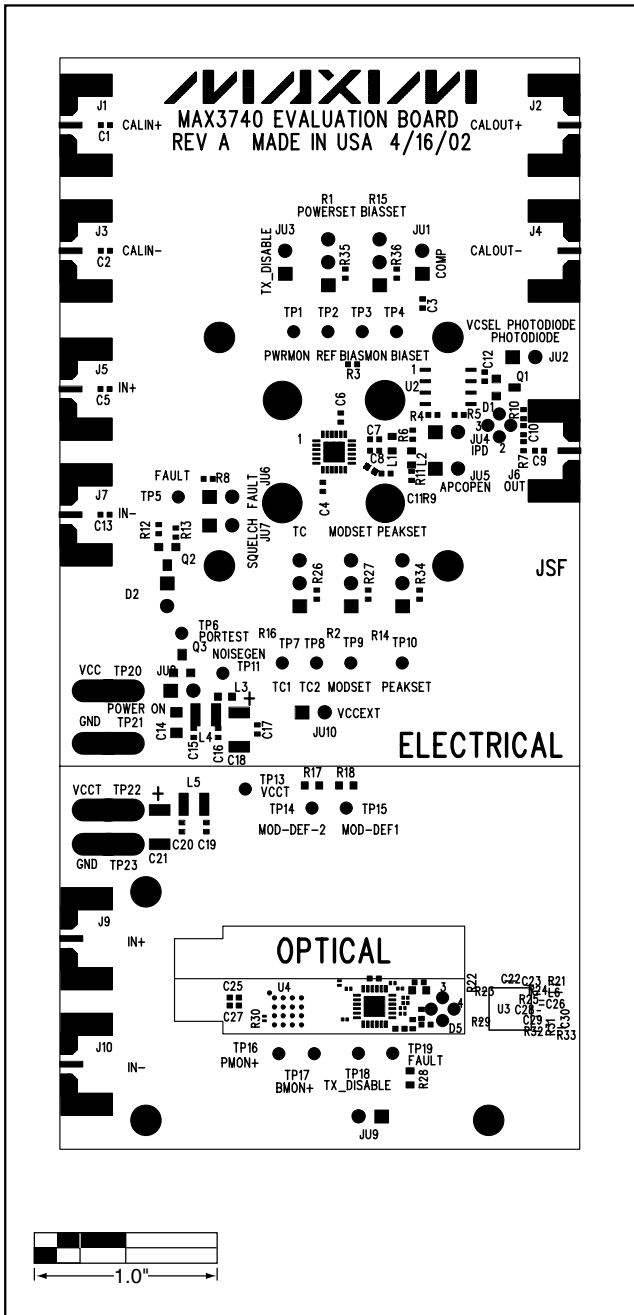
MAXIM
MAX3740 EVALUATION BOARD
REV A MADE IN USA 4/16/02

J1
C1
CALIN+
J2
CALOUT+
J3
C2
CALIN-
J4
CALOUT-
R1
POWERSET
R15
BIASSET
JU3
TX_DISABLE
R35
R36
JU1
COMP
C3
TP1 TP2 TP3 TP4
PWRMON REF BIASMON BIASET
VCSEL PHOTODIODE
PHOTODIODE
JU2
J5
C5
IN+
R3
1
U2
C12
Q1
C6
R4
R5
D1
R10
3
2
C10
JU4
IPD
1
C7
R6
C8
L1
L2
R11
R7
C9
J6
OUT
JU5
APCOPEN
C4
C11
R9
J7
C13
IN-
FAULT
TP5
R8
JU6
FAULT
R12
R13
Q2
SQUELCH
JU7
TC
MODSET PEAKSET
JSF
D2
R26
R27
R34
TP6
PORTEST
Q3
R16
TP7 TP8
R2
TP9
R14
TP10
NOISEGEN
TP11
VCC TP20
POWER ON
JU8
L3
TC1 TC2 MODSET PEAKSET
GND TP21
C14
C15
L4
C16
C17
C18
JU10
VCCEXT
ELECTRICAL
VCCT TP22
L5
TP13
VCCT
R17
R18
TP14
TP15
MOD-DEF-2
MOD-DEF1
GND TP23
C21
C20
C19
J9
IN+
OPTICAL
C25
C27
U4
R30
3
4
D5
R22
R23
C22
C23
R21
R24
L6
U3
R25
C26
C28
R29
C29
R31
R32
C30
R33
J10
IN-
TP16
PMON+
TP17
BMON+
TP18
TX_DISABLE
TP19
FAULT
R28
JU9
1.0"